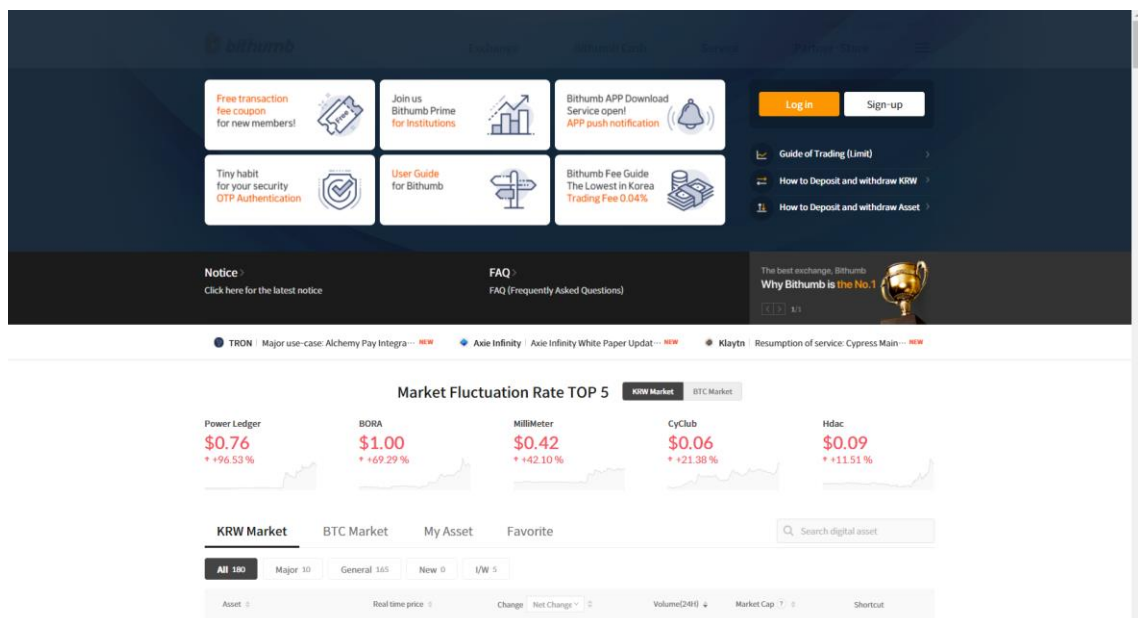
bithumb Exchange Bithumb Cash Service Bithumb Story

Free transaction fee coupon for new members!

Join us Bithumb Prime for Institutions

Bithumb APP Download Service open! APP push notification

Log in Sign-up

Tiny habit for your security OTP Authentication

User Guide for Bithumb

Bithumb Fee Guide The Lowest in Korea Trading Fee 0.04%

Guide of Trading (Limit)

How to Deposit and withdraw KRW

How to Deposit and withdraw Asset

Notice
Click here for the latest notice

FAQ
FAQ (Frequently Asked Questions)

The best exchange, Bithumb
Why Bithumb is the No.1

1/3

TRON | Major use-case: Alchemy Pay Integra··· NEW Axie Infinity | Axie Infinity White Paper Updat··· NEW Klaytn | Resumption of service: Cypress Main··· NEW

Market Fluctuation Rate TOP 5 KRW Market BTC Market

| Power Ledger | BORA | MilliMeter | CyClub | Hdac |
|---|---|---|---|---|
| $0.76 | $1.00 | $0.42 | $0.06 | $0.09 |
| +96.53 % | +69.29 % | +42.10 % | +21.38 % | +11.51 % |

KRW Market BTC Market My Asset Favorite

Search digital asset

All 180 Major 10 General 165 New 0 I/W 5

| Asset | Real time price | Change Net Change | Volume(24H) | Market Cap | Shortcut |
|---|---|---|---|---|---|